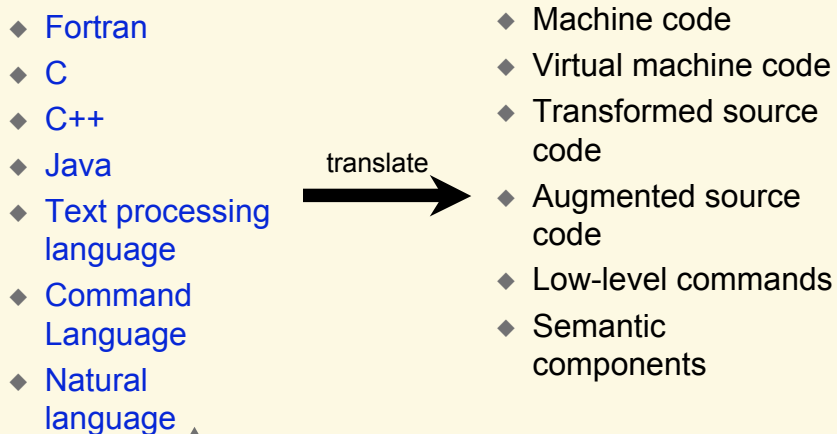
- Fortran
- C
- C++
- Java
- Text processing language
- Command Language
- Natural language

translate

- Machine code
- Virtual machine code
- Transformed source code
- Augmented source code
- Low-level commands
- Semantic components